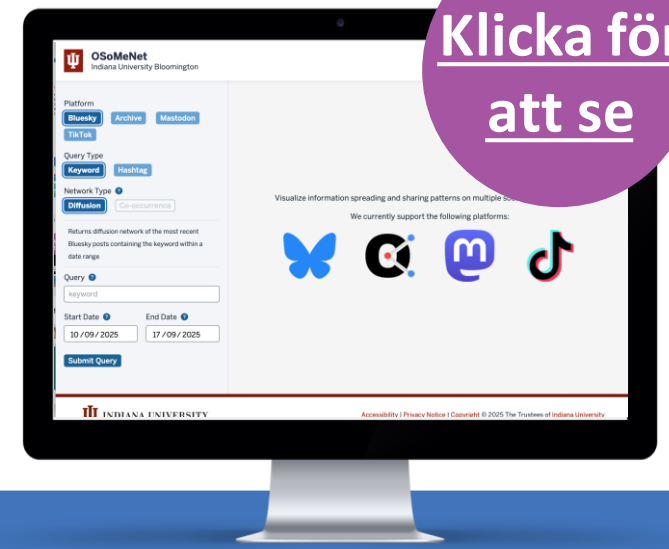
Klicka för att se

OSoMeNet
Indiana University Bloomington

Platform
Bluesky Archive Mastodon TikTok

Query Type
Keyword Hashtag

Network Type
Diffusion Co-occurrence

Returns diffusion network of the most recent Bluesky posts containing the keyword within a date range

Query
keyword

Start Date
10/09/2025

End Date
17/09/2025

Submit Query

Visualize information spreading and sharing patterns on multiple so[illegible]

We currently support the following platforms:

INDIANA UNIVERSITY

Accessibility | Privacy Notice | Copyright © 2025 The Trustees of Indiana University